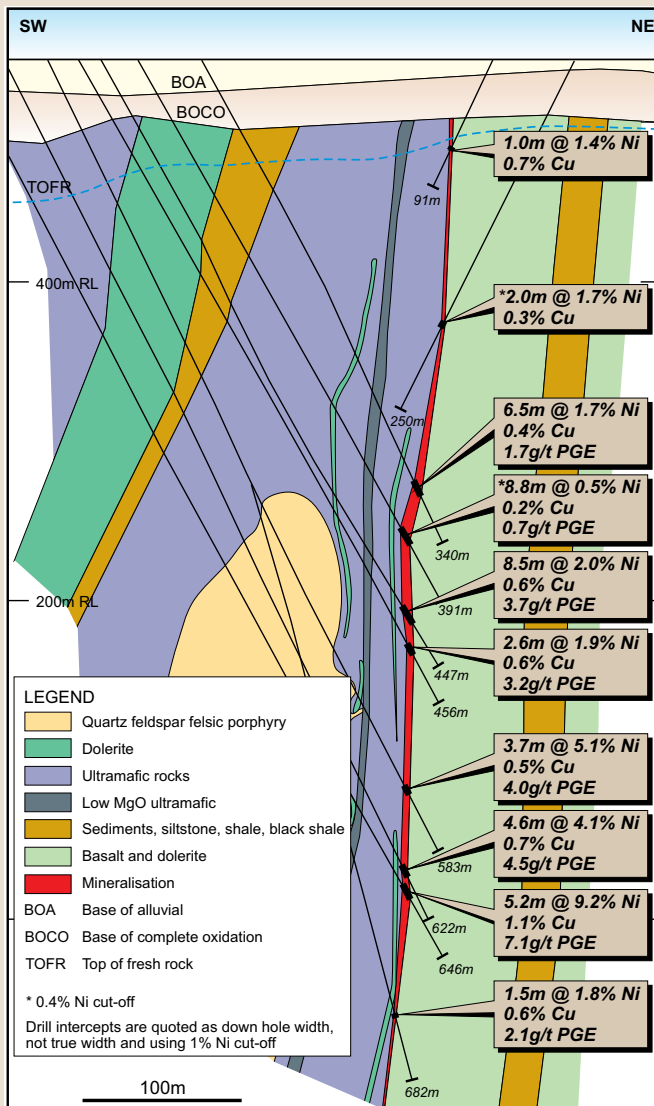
SW

NE

BOA

BOCO

TOFR

400m RL

200m RL

91m

250m

340m

391m

447m

456m

583m

622m

646m

682m

1.0m @ 1.4% Ni
0.7% Cu

*2.0m @ 1.7% Ni
0.3% Cu

6.5m @ 1.7% Ni
0.4% Cu
1.7g/t PGE

*8.8m @ 0.5% Ni
0.2% Cu
0.7g/t PGE

8.5m @ 2.0% Ni
0.6% Cu
3.7g/t PGE

2.6m @ 1.9% Ni
0.6% Cu
3.2g/t PGE

3.7m @ 5.1% Ni
0.5% Cu
4.0g/t PGE

4.6m @ 4.1% Ni
0.7% Cu
4.5g/t PGE

5.2m @ 9.2% Ni
1.1% Cu
7.1g/t PGE

1.5m @ 1.8% Ni
0.6% Cu
2.1g/t PGE

LEGEND
Quartz feldspar felsic porphyry
Dolerite
Ultramafic rocks
Low MgO ultramafic
Sediments, siltstone, shale, black shale
Basalt and dolerite
Mineralisation
BOA Base of alluvial
BOCO Base of complete oxidation
TOFR Top of fresh rock

* 0.4% Ni cut-off
Drill intercepts are quoted as down hole width, not true width and using 1% Ni cut-off

100m